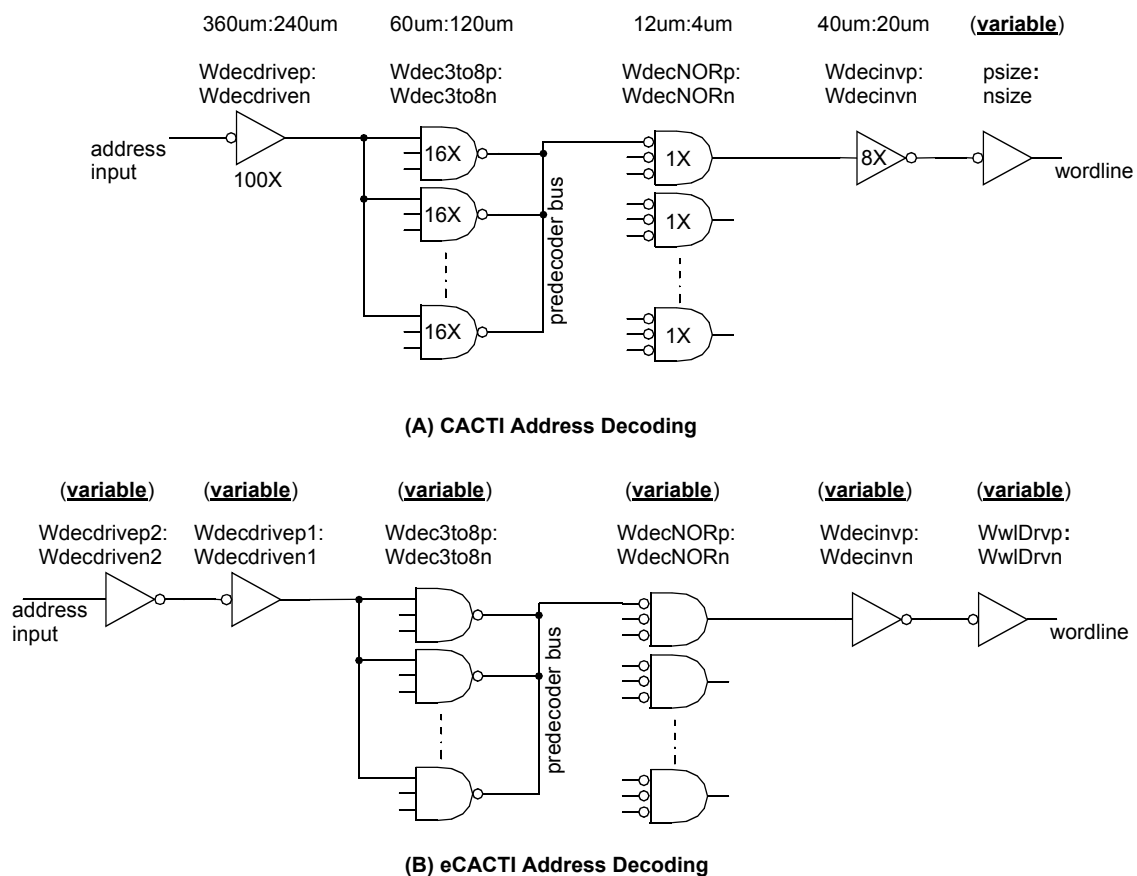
360um:240um
Wdecdrivep:
Wdecdriven

60um:120um
Wdec3to8p:
Wdec3to8n

12um:4um
WdecNORp:
WdecNORn

40um:20um
Wdecinvp:
Wdecinvn

(**variable**)
psize:
nsize

address input

100X

16X

16X

16X

predecoder bus

1X

1X

1X

8X

wordline

**(A) CACTI Address Decoding**

(**variable**)
Wdecdrivep2:
Wdecdriven2

(**variable**)
Wdecdrivep1:
Wdecdriven1

(**variable**)
Wdec3to8p:
Wdec3to8n

(**variable**)
WdecNORp:
WdecNORn

(**variable**)
Wdecinvp:
Wdecinvn

(**variable**)
WwlDrvp:
WwlDrvn

address input

predecoder bus

wordline

**(B) eCACTI Address Decoding**